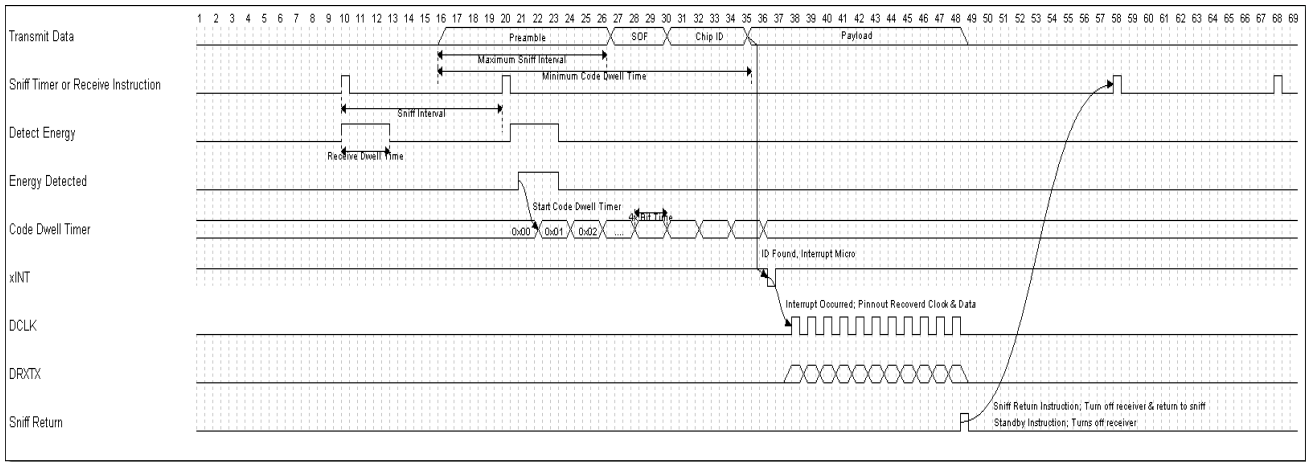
1 2 3 4 5 6 7 8 9 10 11 12 13 14 15 16 17 18 19 20 21 22 23 24 25 26 27 28 29 30 31 32 33 34 35 36 37 38 39 40 41 42 43 44 45 46 47 48 49 50 51 52 53 54 55 56 57 58 59 60 61 62 63 64 65 66 67 68 69

Transmit Data
Preamble
SOF
Chip ID
Payload
Maximum Sniff Interval
Minimum Code Dwell Time

Sniff Timer or Receive Instruction
Sniff Interval

Detect Energy
Receive Dwell Time

Energy Detected
Start Code Dwell Timer
4 Bit Time

Code Dwell Timer
0x00
0x01
0x02
....

xINT
ID Found, Interrupt Micro

DCLK
Interrupt Occurred; Pinnout Recoverd Clock & Data

DRXTX

Sniff Return
Sniff Return Instruction; Turn off receiver & return to sniff
Standby Instruction; Turns off receiver